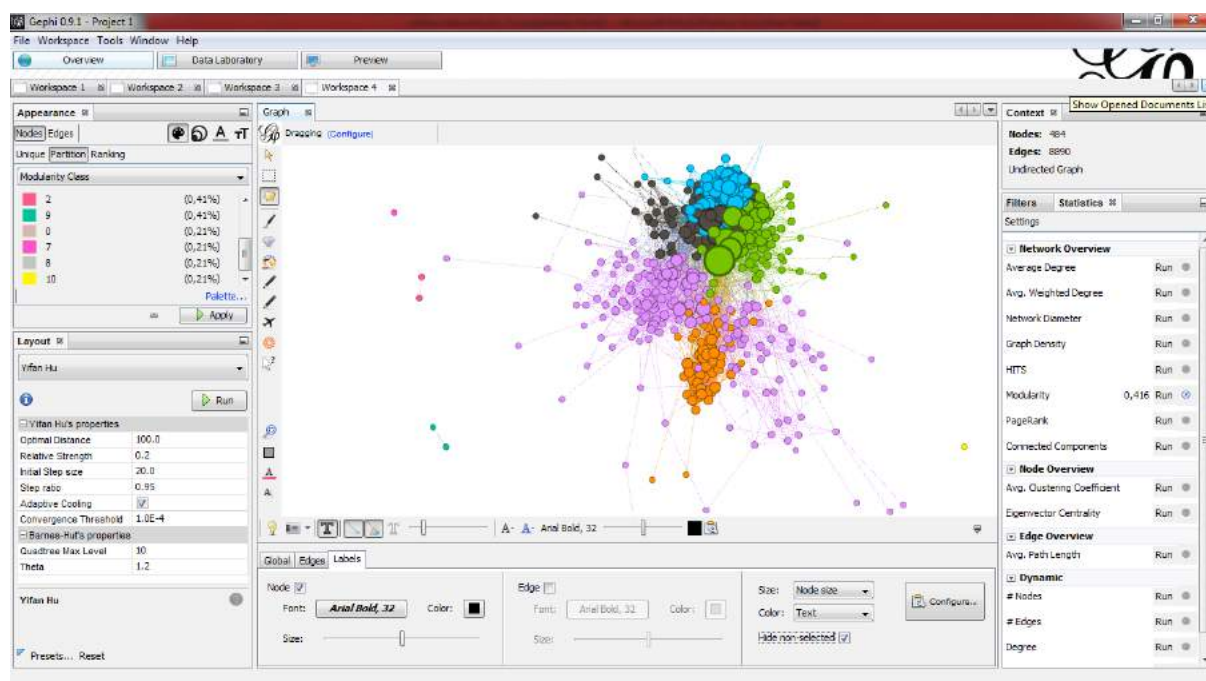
Gephi 0.9.1 - Project 1
File Workspace Tools Window Help
Overview Data Laboratory Preview
Workspace 1 Workspace 2 Workspace 3 Workspace 4
Show Opened Documents Li
Appearance
Nodes Edges
Unique Partition Ranking
Modularity Class

| | | |
|---|---|---|
| 2 | (0,41%) |
| 9 | (0,41%) |
| 0 | (0,21%) |
| 7 | (0,21%) |
| 8 | (0,21%) |
| 10 | (0,21%) |

Palette...
Apply
Layout
Yifan Hu
Run
Yifan Hu's properties

| | |
|---|---|
| Optimal Distance | 100.0 |
| Relative Strength | 0.2 |
| Initial Step size | 20.0 |
| Step ratio | 0.95 |
| Adaptive Cooling | ✓ |
| Convergence Threshold | 1.0E-4 |

Barnes-Hut's properties

| | |
|---|---|
| Quadtree Max Level | 10 |
| Theta | 1.2 |

Yifan Hu
Presets... Reset
Graph
Dragging (Configure)
A- A- Arial Bold, 32
Global Edges Labels
Node ✓
Font: Arial Bold, 32 Color:
Size:
Edge
Font: Arial Bold, 32 Color:
Size:
Size: Node size
Color: Text
Hide non-selected ✓
Configure...
Context
Nodes: 484
Edges: 8890
Undirected Graph
Filters Statistics
Settings
Network Overview
Average Degree Run
Avg. Weighted Degree Run
Network Diameter Run
Graph Density Run
HITS Run
Modularity 0,416 Run
PageRank Run
Connected Components Run
Node Overview
Avg. Clustering Coefficient Run
Eigenvector Centrality Run
Edge Overview
Avg. Path Length Run
Dynamic
# Nodes Run
# Edges Run
Degree Run